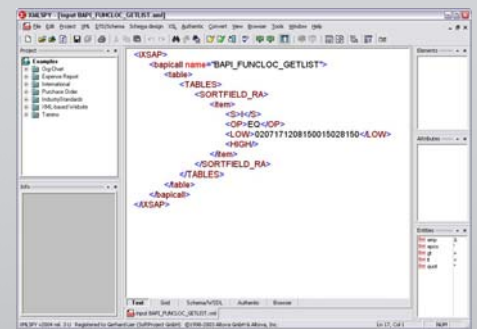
XMLSPY - [input BAPI_FUNCLOC_GETLIST.xml]

File Edit Project XML DTD/Schema Schema design XSL Authentic Convert View Browser Tools Window Help

Project

Examples
OrgChart
Expense Report
International
Purchase Order
IndustryStandards
XML-based Website
Tararo

Info

<IXSAP>
<bapicall name="BAPI_FUNCLOC_GETLIST">
<table>
<TABLES>
<SORTFIELD_RA>
<item>
<S>I</S>
<OP>EQ</OP>
<LOW>020717120815001502815O</LOW>
<HIGH/>
</item>
</SORTFIELD_RA>
</TABLES>
</table>
</bapicall>
</IXSAP>

Text Grid Schema/WSDL Authentic Browser

input BAPI_FUNCLOC_GETLIST.xml

Elements

Attributes

Entities
amp
apos
gt
lt
quot

XMLSPY v2004 rel. 3 U Registered to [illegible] ©1998-2003 Altova GmbH & Altova, Inc.

Ln 17, Col 1

NUM